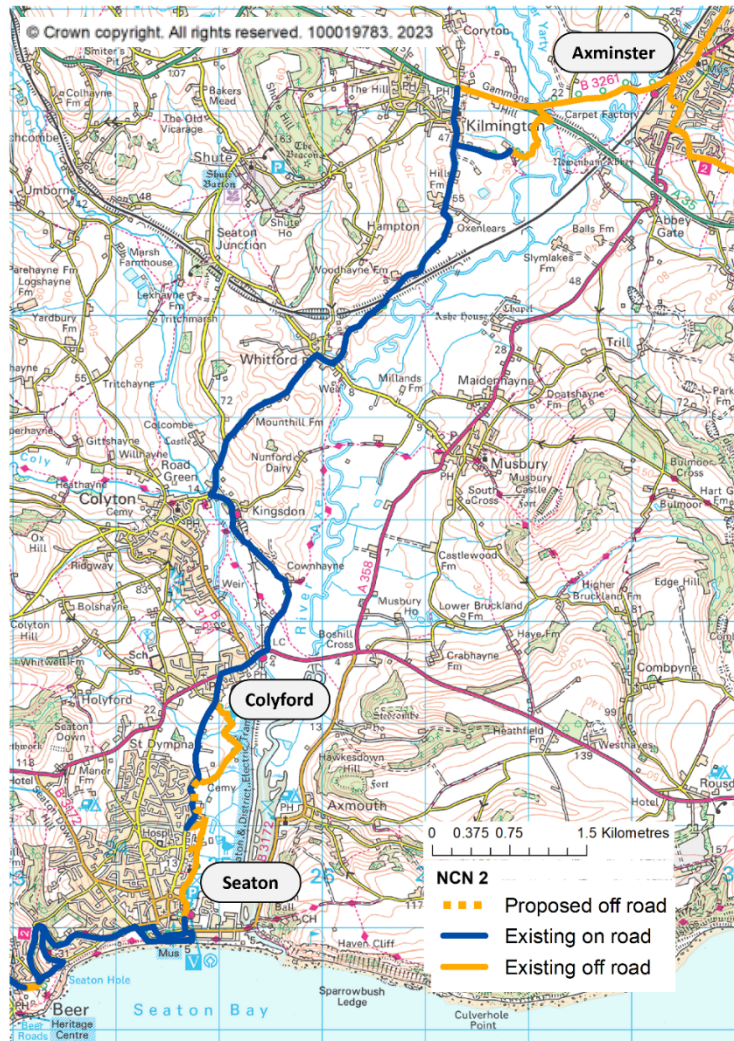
© Crown copyright. All rights reserved. 100019783. 2023

Axminster

Colyford

Seaton

0 0.375 0.75 1.5 Kilometres

NCN 2
Proposed off road
Existing on road
Existing off road

Smiter's Pit
Colhayne Fm
Bakers Mead
The Old Vicarage
Shute
Shute Barton
Umborne
Seaton Junction
Shute Ho
Marsh Farmhouse
Lexhayne Fm
Tritchmarsh
Parehayne Fm
Logshayne Fm
Yardbury Fm
Tritchayne Fm
Gittshayne
Willhayne
Colcombe Castle
Road Green
Colyton
Cemy
Coly
Hesthayne
Ox Hill
Ridgway
Bolshayne
Colyton Hill
Whitwell Fm
Holyford
Seaton Down
Manor Fm
St Dympna
Hotel
Hospl
Cemy
Mus
Beer
Beer Heritage Centre
Beer Roads
Seaton Hole
Seaton Bay
Corytonn
Gammons Hill
Kilmington
Carpet Factory
Newenham Abbey
The Hill
Hilltop
Oxenlears
Hampton
Woodhayne Fm
Whitford
Weir
Millands Fm
Mounthill Fm
Nunford Dairy
Kingsdon
Cownhayne
Weir
River Axe
Boshill Cross
Musbury Ho
Castlewood Fm
Lower Bruckland Fm
Higher Bruckland Fm
Musbury
South Cross
Musbury Castle
Maidenhayne
Doatshayne Fm
Ashe House
Chapel
Balls Fm
Slymlakes Fm
Abbey Gate
Trill
Bulmoor Cross
Bulmoor
Hart G
Edge Hill
Haye Fm
Crabhayne Fm
Combpyne
Heathfield Fm
Westhayes
Hawkesdown Hill
Fort
Axmouth
Stedcombe
Haven Cliff
Sparrowbush Ledge
Culverhole Point
Rousd
Hotel
Seaton & District Electric Tramway
A358
A35
B 3261
B 3172
B 3174
26
LC
PH
CH